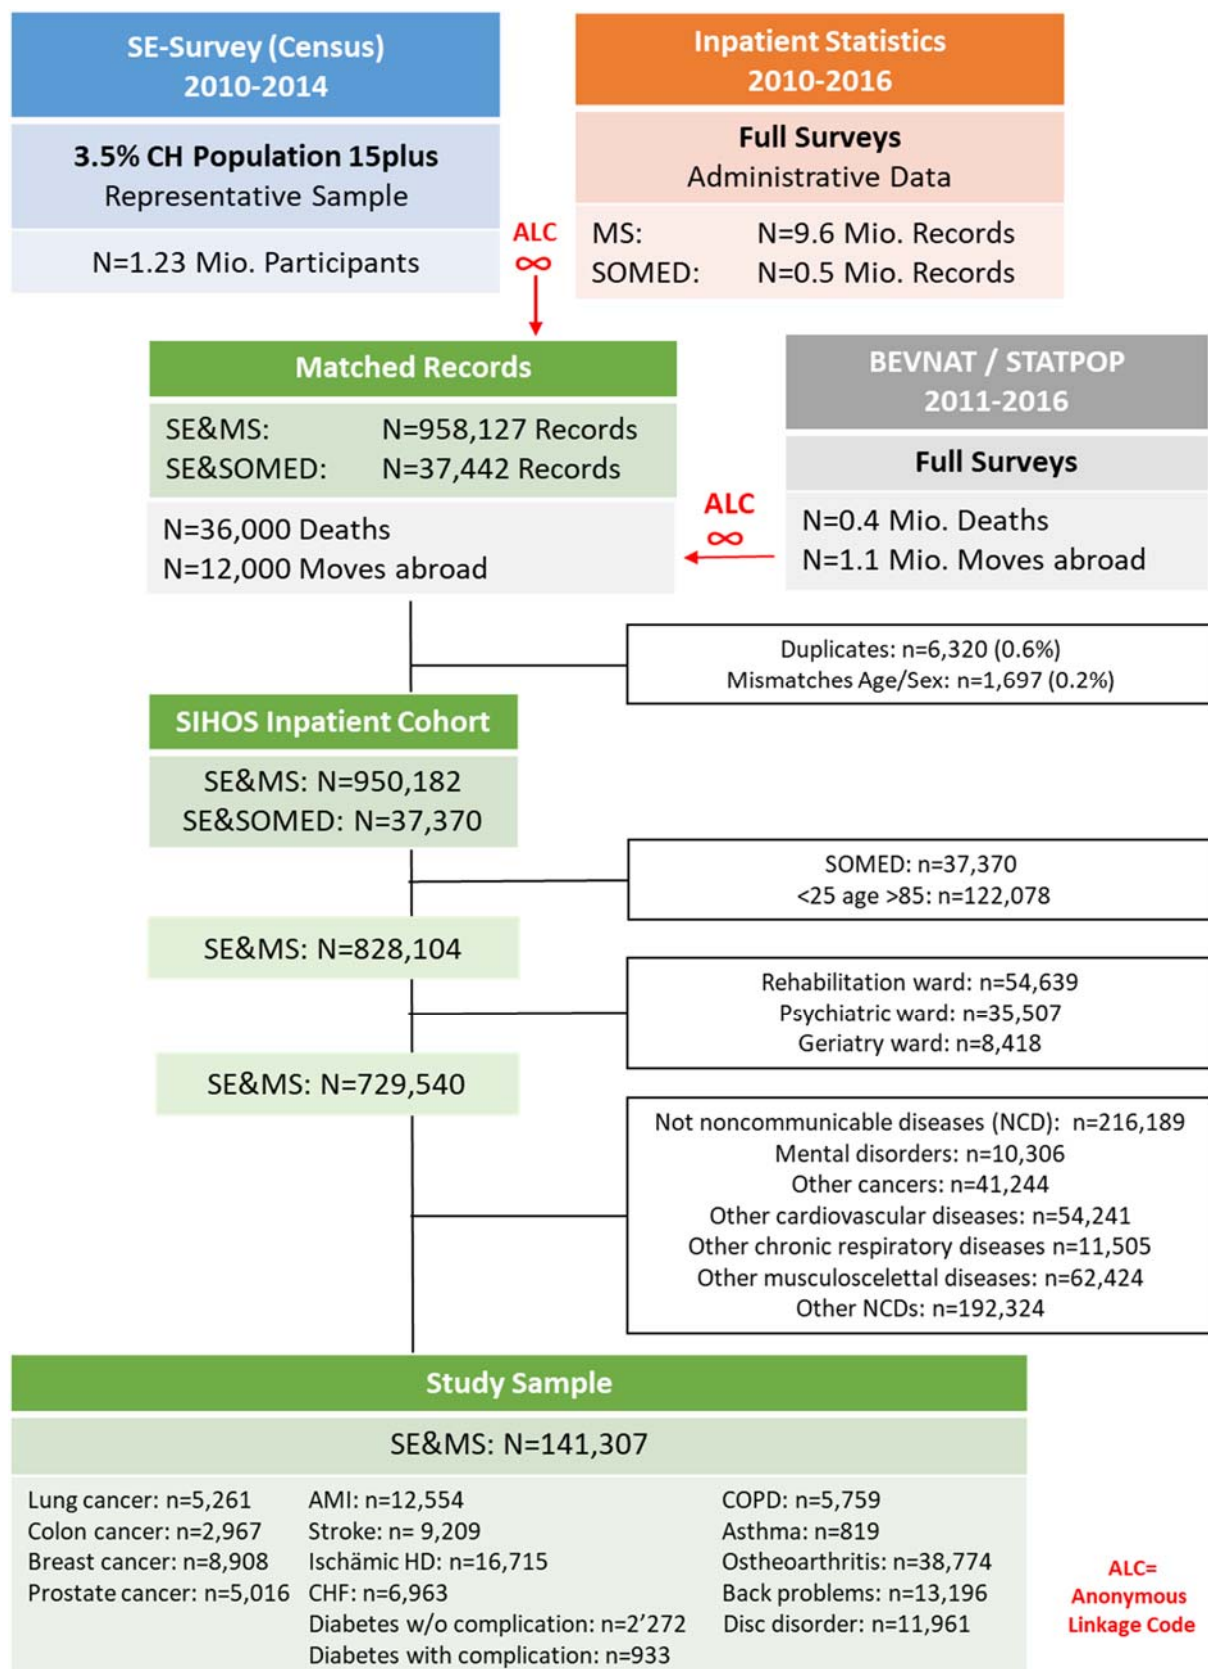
SE-Survey (Census)
2010-2014

3.5% CH Population 15plus
Representative Sample

N=1.23 Mio. Participants

Inpatient Statistics
2010-2016

Full Surveys
Administrative Data

MS: N=9.6 Mio. Records
SOMED: N=0.5 Mio. Records

ALC
∞

Matched Records

SE&MS: N=958,127 Records
SE&SOMED: N=37,442 Records

N=36,000 Deaths
N=12,000 Moves abroad

BEVNAT / STATPOP
2011-2016

Full Surveys

N=0.4 Mio. Deaths
N=1.1 Mio. Moves abroad

ALC
∞

Duplicates: n=6,320 (0.6%)
Mismatches Age/Sex: n=1,697 (0.2%)

SIHOS Inpatient Cohort

SE&MS: N=950,182
SE&SOMED: N=37,370

SOMED: n=37,370
<25 age >85: n=122,078

SE&MS: N=828,104

Rehabilitation ward: n=54,639
Psychiatric ward: n=35,507
Geriatry ward: n=8,418

SE&MS: N=729,540

Not noncommunicable diseases (NCD): n=216,189
Mental disorders: n=10,306
Other cancers: n=41,244
Other cardiovascular diseases: n=54,241
Other chronic respiratory diseases n=11,505
Other musculoscelettal diseases: n=62,424
Other NCDs: n=192,324

Study Sample

SE&MS: N=141,307

Lung cancer: n=5,261
Colon cancer: n=2,967
Breast cancer: n=8,908
Prostate cancer: n=5,016

AMI: n=12,554
Stroke: n= 9,209
Ischämic HD: n=16,715
CHF: n=6,963
Diabetes w/o complication: n=2’272
Diabetes with complication: n=933

COPD: n=5,759
Asthma: n=819
Ostheoarthritis: n=38,774
Back problems: n=13,196
Disc disorder: n=11,961

ALC=
Anonymous
Linkage Code